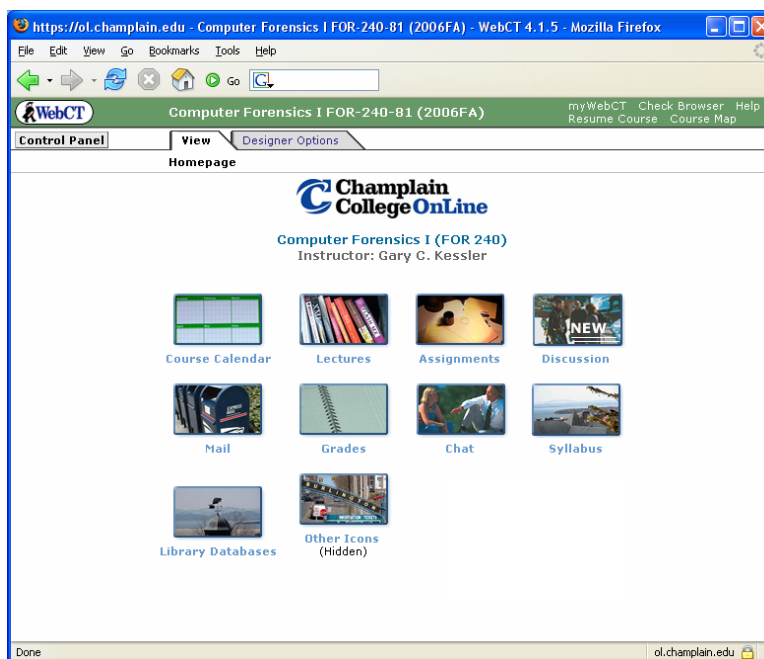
https://ol.champlain.edu - Computer Forensics I FOR-240-81 (2006FA) - WebCT 4.1.5 - Mozilla Firefox

File Edit View Go Bookmarks Tools Help

Go

WebCT Computer Forensics I FOR-240-81 (2006FA) myWebCT Check Browser Help Resume Course Course Map

Control Panel View Designer Options

Homepage

Champlain College OnLine

Computer Forensics I (FOR 240)
Instructor: Gary C. Kessler

Course Calendar Lectures Assignments NEW Discussion

Mail Grades Chat Syllabus

Library Databases Other Icons (Hidden)

Done ol.champlain.edu